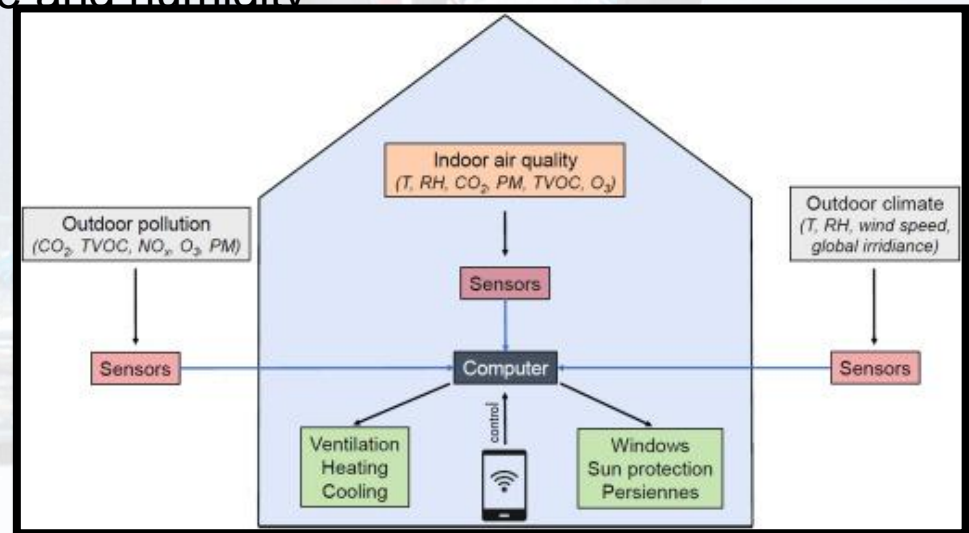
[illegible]

Indoor air quality
(T, RH, $CO_2$, PM, TVOC, $O_3$)

Outdoor pollution
($CO_2$, TVOC, $NO_x$, $O_3$, PM)

Outdoor climate
(T, RH, wind speed, global irridiance)

Sensors

Sensors

Sensors

Computer

control

Ventilation
Heating
Cooling

Windows
Sun protection
Persiennes